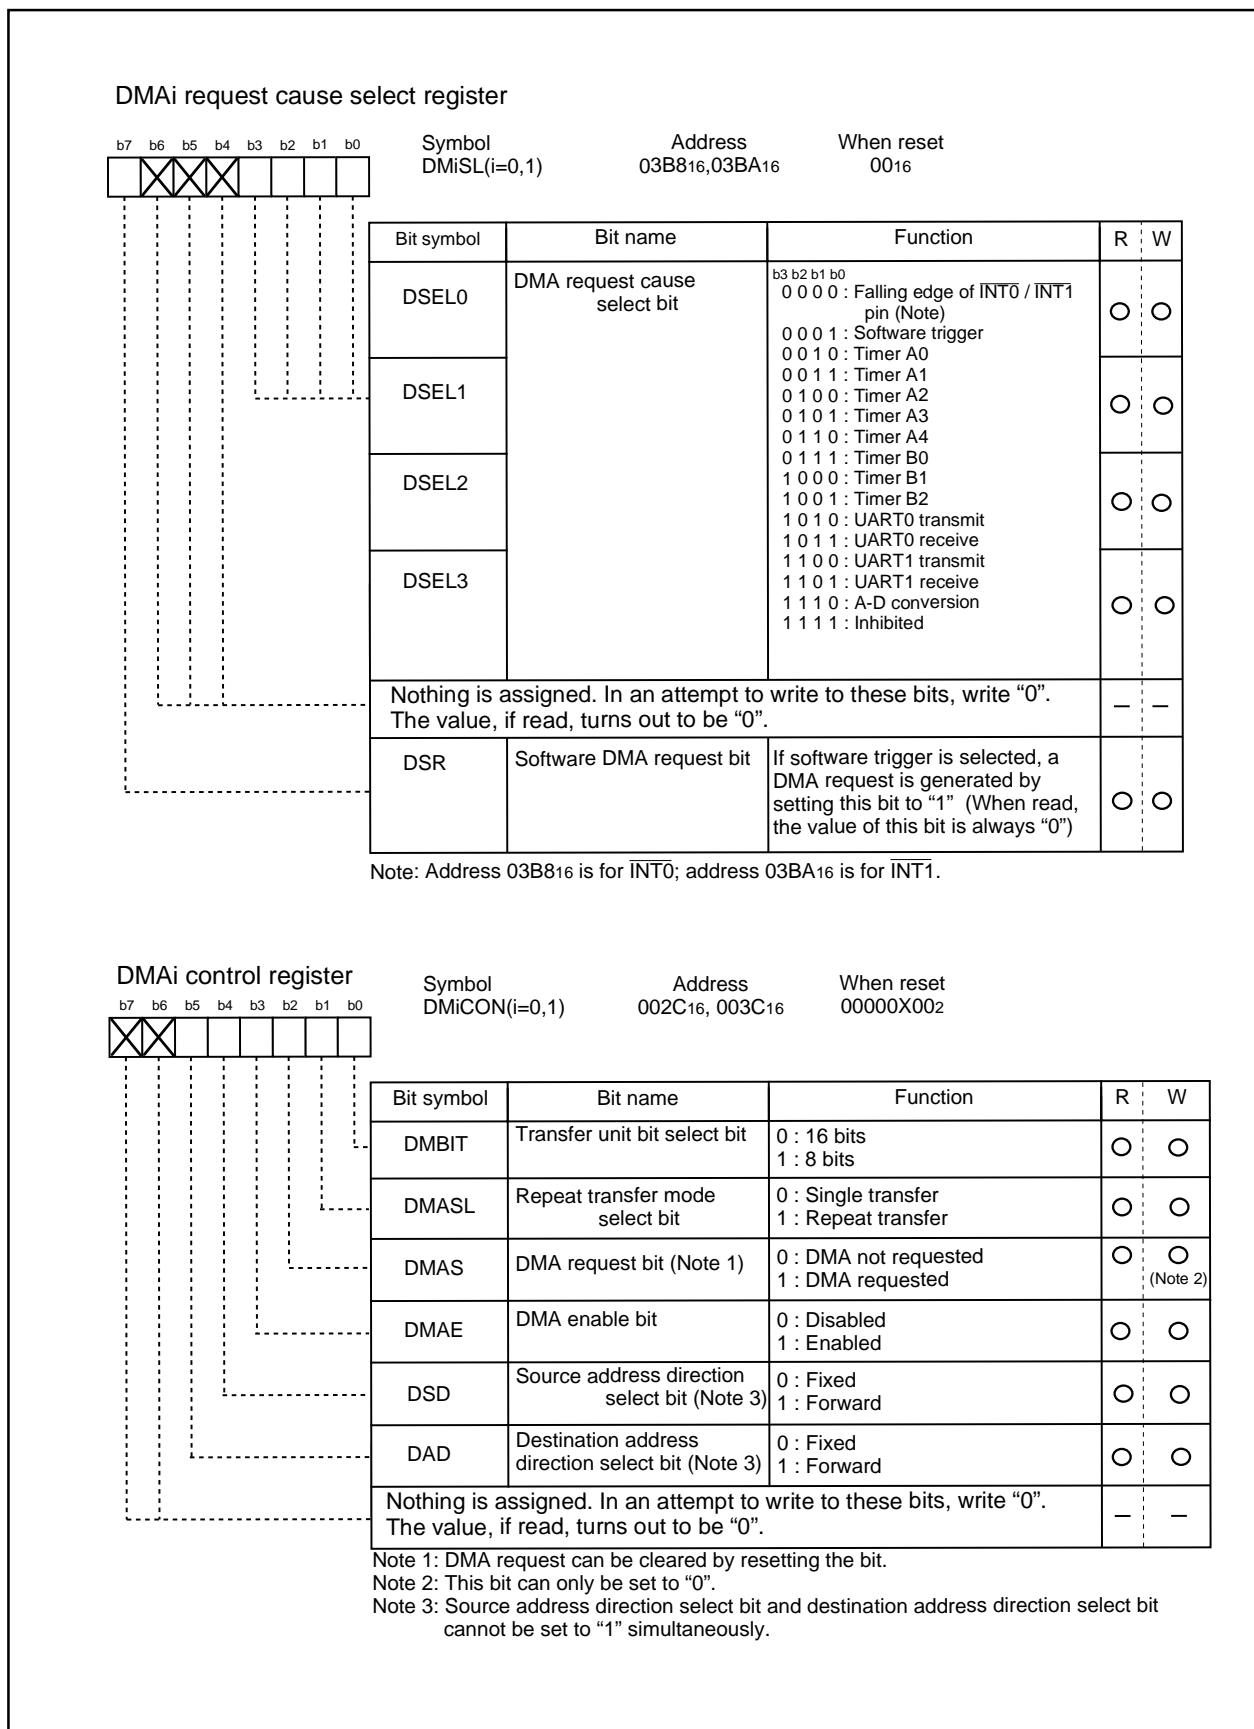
DMAi request cause select register

b7 b6 b5 b4 b3 b2 b1 b0

Symbol
DMiSL(i=0,1)

Address
$03B8_{16}$,$03BA_{16}$

When reset
$00_{16}$

| Bit symbol | Bit name | Function | R | W |
|---|---|---|---|---|
| DSEL0 | DMA request cause select bit | b3 b2 b1 b0<br>0 0 0 0 : Falling edge of $\overline{INT0}$ / $\overline{INT1}$ pin (Note)<br>0 0 0 1 : Software trigger<br>0 0 1 0 : Timer A0<br>0 0 1 1 : Timer A1<br>0 1 0 0 : Timer A2<br>0 1 0 1 : Timer A3<br>0 1 1 0 : Timer A4<br>0 1 1 1 : Timer B0<br>1 0 0 0 : Timer B1<br>1 0 0 1 : Timer B2<br>1 0 1 0 : UART0 transmit<br>1 0 1 1 : UART0 receive<br>1 1 0 0 : UART1 transmit<br>1 1 0 1 : UART1 receive<br>1 1 1 0 : A-D conversion<br>1 1 1 1 : Inhibited | ○ | ○ |
| DSEL1 | | | ○ | ○ |
| DSEL2 | | | ○ | ○ |
| DSEL3 | | | ○ | ○ |
| Nothing is assigned. In an attempt to write to these bits, write “0”. The value, if read, turns out to be “0”. | | | – | – |
| DSR | Software DMA request bit | If software trigger is selected, a DMA request is generated by setting this bit to “1” (When read, the value of this bit is always “0”) | ○ | ○ |

Note: Address $03B8_{16}$ is for $\overline{INT0}$; address $03BA_{16}$ is for $\overline{INT1}$.

DMAi control register

b7 b6 b5 b4 b3 b2 b1 b0

Symbol
DMiCON(i=0,1)

Address
$002C_{16}$, $003C_{16}$

When reset
$00000X00_2$

| Bit symbol | Bit name | Function | R | W |
|---|---|---|---|---|
| DMBIT | Transfer unit bit select bit | 0 : 16 bits<br>1 : 8 bits | ○ | ○ |
| DMASL | Repeat transfer mode select bit | 0 : Single transfer<br>1 : Repeat transfer | ○ | ○ |
| DMAS | DMA request bit (Note 1) | 0 : DMA not requested<br>1 : DMA requested | ○ | ○ (Note 2) |
| DMAE | DMA enable bit | 0 : Disabled<br>1 : Enabled | ○ | ○ |
| DSD | Source address direction select bit (Note 3) | 0 : Fixed<br>1 : Forward | ○ | ○ |
| DAD | Destination address direction select bit (Note 3) | 0 : Fixed<br>1 : Forward | ○ | ○ |
| Nothing is assigned. In an attempt to write to these bits, write “0”. The value, if read, turns out to be “0”. | | | – | – |

Note 1: DMA request can be cleared by resetting the bit.
Note 2: This bit can only be set to “0”.
Note 3: Source address direction select bit and destination address direction select bit cannot be set to “1” simultaneously.